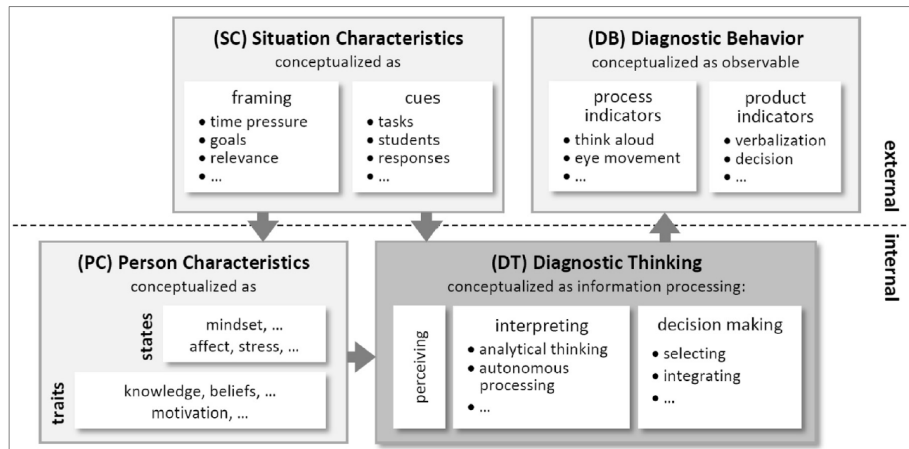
(SC) Situation Characteristics
conceptualized as

framing
• time pressure
• goals
• relevance
• ...

cues
• tasks
• students
• responses
• ...

(DB) Diagnostic Behavior
conceptualized as observable

process indicators
• think aloud
• eye movement
• ...

product indicators
• verbalization
• decision
• ...

external

internal

(PC) Person Characteristics
conceptualized as

states
mindset, ...
affect, stress, ...

traits
knowledge, beliefs, ...
motivation, ...

(DT) Diagnostic Thinking
conceptualized as information processing:

perceiving

interpreting
• analytical thinking
• autonomous processing
• ...

decision making
• selecting
• integrating
• ...